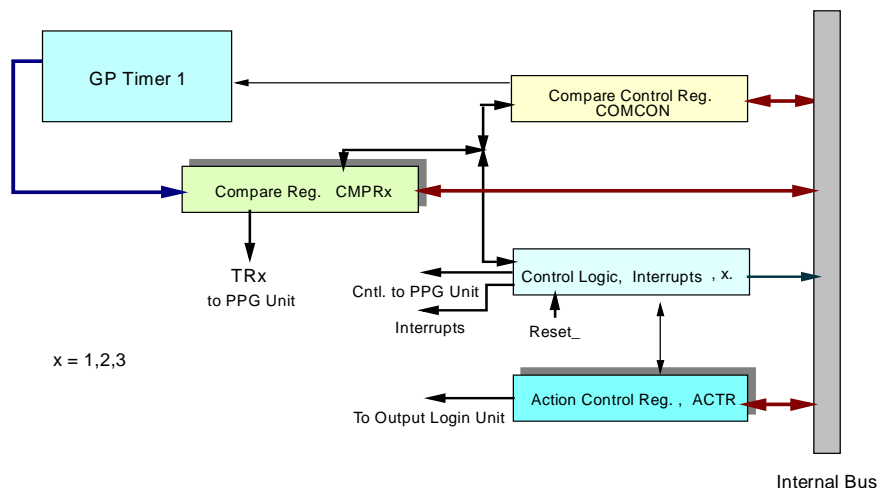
GP Timer 1

Compare Control Reg.
COMCON

Compare Reg. CMPRx

TRx
to PPG Unit

Cntl. to PPG Unit

Control Logic, Interrupts , x.

Interrupts

Reset_

x = 1,2,3

Action Control Reg. , ACTR

To Output Login Unit

Internal Bus